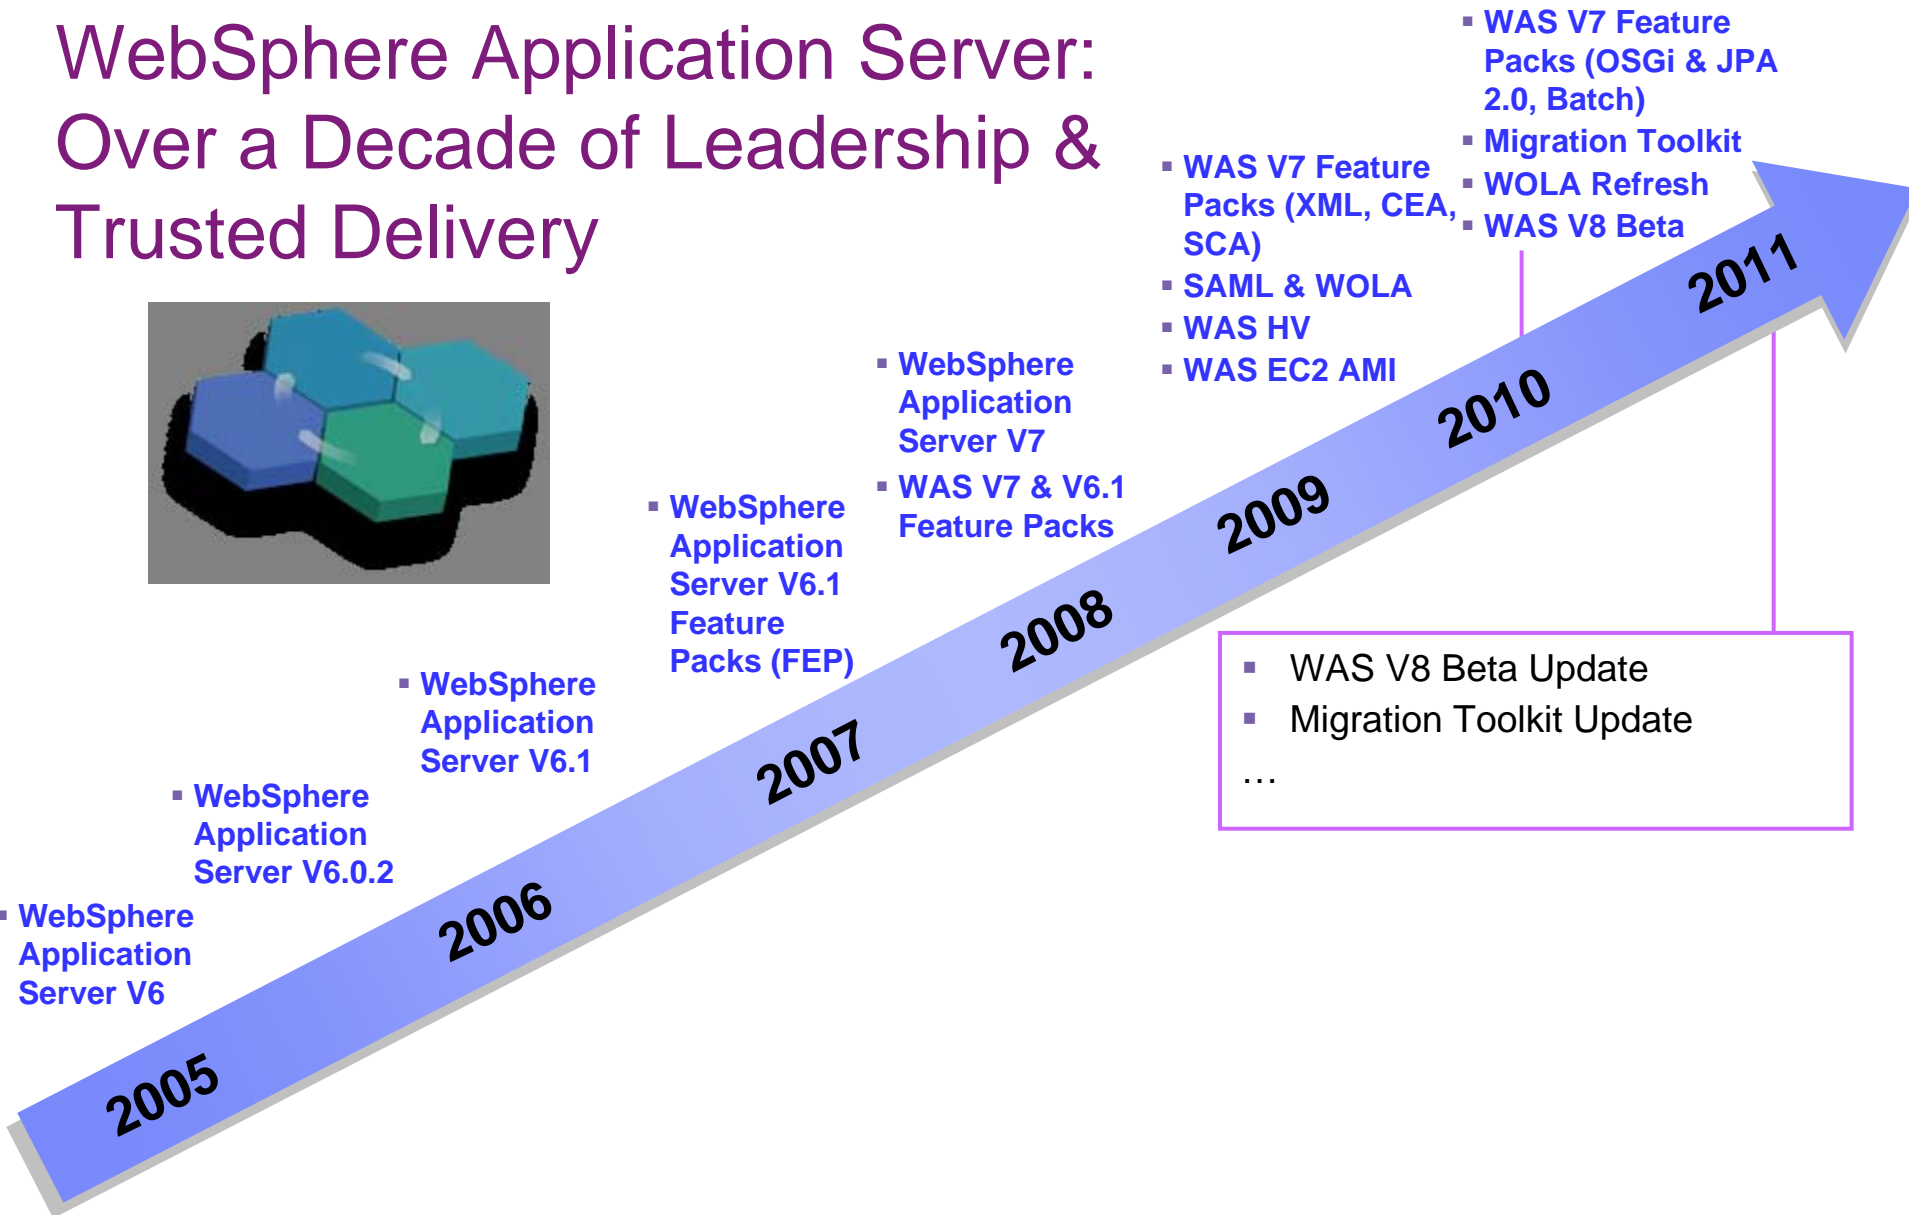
WebSphere Application Server: Over a Decade of Leadership & Trusted Delivery

- WebSphere Application Server V6

- WebSphere Application Server V6.0.2

- WebSphere Application Server V6.1

- WebSphere Application Server V6.1 Feature Packs (FEP)

- WebSphere Application Server V7
- WAS V7 & V6.1 Feature Packs

- WAS V7 Feature Packs (XML, CEA, SCA)
- SAML & WOLA
- WAS HV
- WAS EC2 AMI

- WAS V7 Feature Packs (OSGi & JPA 2.0, Batch)
- Migration Toolkit
- WOLA Refresh
- WAS V8 Beta

2005 2006 2007 2008 2009 2010 2011

- WAS V8 Beta Update
- Migration Toolkit Update
…